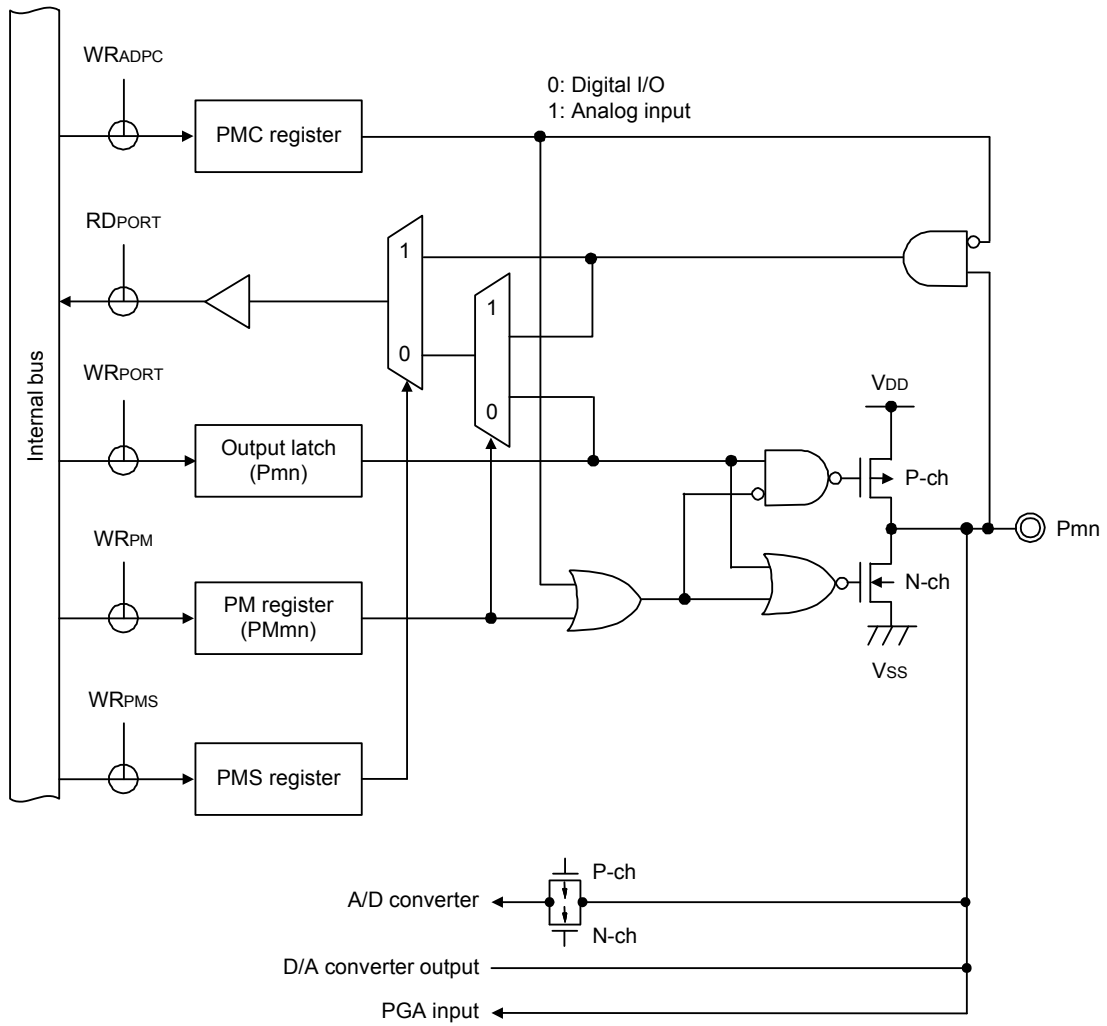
Internal bus

WRADPC

PMC register

0: Digital I/O
1: Analog input

RDPORT

1

0

1

0

WRPORT

Output latch
(Pmn)

VDD

P-ch

Pmn

WRPM

PM register
(PMmn)

N-ch

VSS

WRPMS

PMS register

P-ch

A/D converter

N-ch

D/A converter output

PGA input